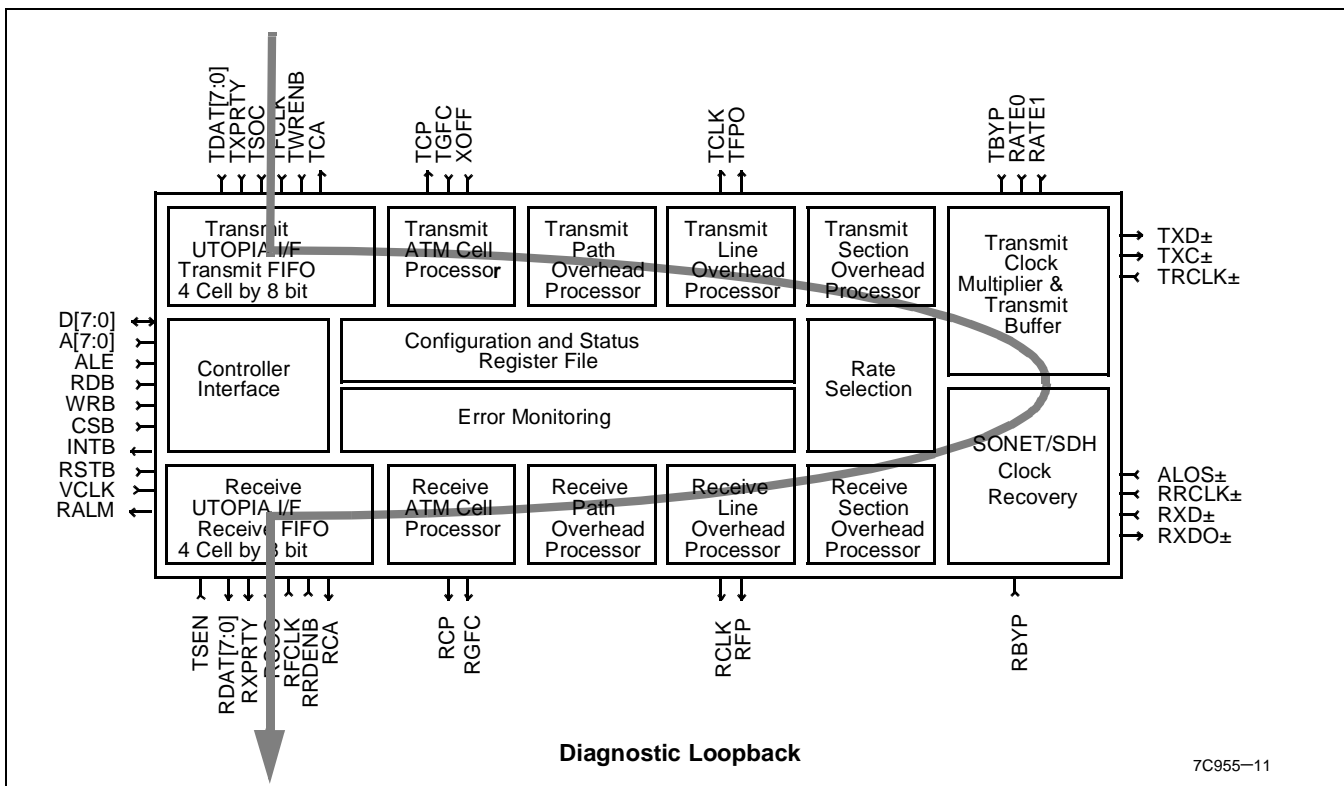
TDAT[7:0]
TXPRTY
TSOC
TFCLK
TWRENB
TCA

TCP
TGFC
XOFF

TCLK
TFPO

TBYP
RATE0
RATE1

Transmit UTOPIA I/F Transmit FIFO 4 Cell by 8 bit

Transmit ATM Cell Processor

Transmit Path Overhead Processor

Transmit Line Overhead Processor

Transmit Section Overhead Processor

Transmit Clock Multiplier & Transmit Buffer

TXD±
TXC±
TRCLK±

D[7:0]
A[7:0]
ALE
RDB
WRB
CSB
INTB
RSTB
VCLK
RALM

Controller Interface

Configuration and Status Register File

Error Monitoring

Rate Selection

SONET/SDH Clock Recovery

ALOS±
RRCLK±
RXD±
RXDO±

Receive UTOPIA I/F Receive FIFO 4 Cell by 8 bit

Receive ATM Cell Processor

Receive Path Overhead Processor

Receive Line Overhead Processor

Receive Section Overhead Processor

TSEN
RDAT[7:0]
RXPRTY
RSOC
RFCLK
RRDENB
RCA

RCP
RGFC

RCLK
RFP

RBYP

Diagnostic Loopback

7C955–11